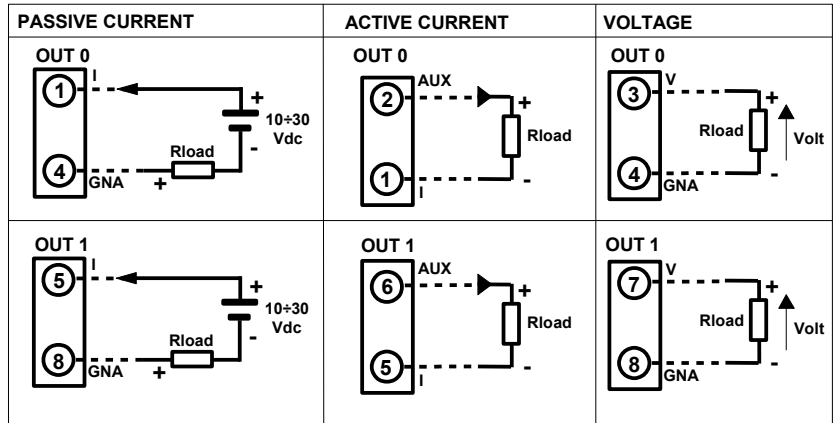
| PASSIVE CURRENT | ACTIVE CURRENT | VOLTAGE |
|---|---|---|
| OUT 0 1 I + 10÷30 Vdc - 4 GNA Rload + | OUT 0 2 AUX + Rload 1 I - | OUT 0 3 V + Rload Volt 4 GNA - |
| OUT 1 5 I + 10÷30 Vdc - 8 GNA Rload + | OUT 1 6 AUX + Rload 5 I - | OUT 1 7 V + Rload Volt 8 GNA - |